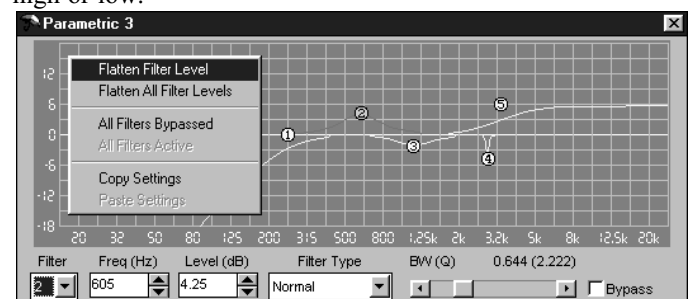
high or low.

Parametric 3

Flatten Filter Level
Flatten All Filter Levels
All Filters Bypassed
All Filters Active
Copy Settings
Paste Settings

12
6
0
-6
-12
-18

1 2 3 4 5

20 32 50 80 125 200 315 500 800 1.25k 2k 3.2k 5k 8k 12.5k 20k

Filter
2
Freq (Hz)
605
Level (dB)
4.25
Filter Type
Normal
BW (Q)
0.644 (2.222)
Bypass